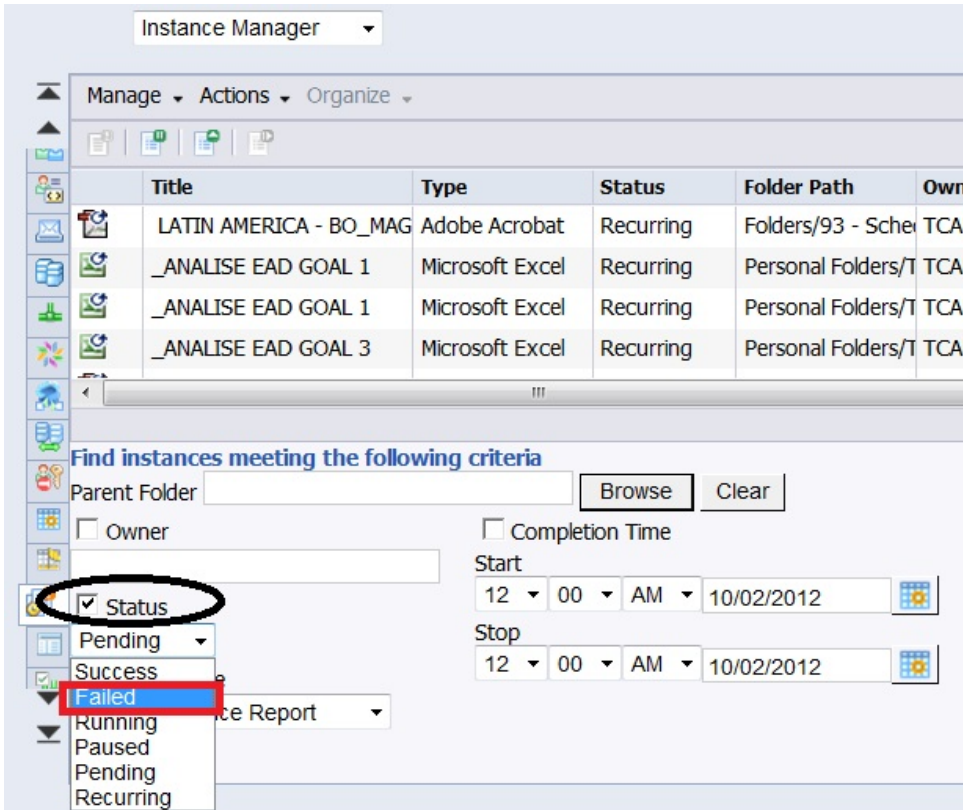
Instance Manager

Manage Actions Organize

| Title | Type | Status | Folder Path | Own |
|---|---|---|---|---|
| LATIN AMERICA - BO_MAG | Adobe Acrobat | Recurring | Folders/93 - Sche | TCA |
| _ANALISE EAD GOAL 1 | Microsoft Excel | Recurring | Personal Folders/T | TCA |
| _ANALISE EAD GOAL 1 | Microsoft Excel | Recurring | Personal Folders/T | TCA |
| _ANALISE EAD GOAL 3 | Microsoft Excel | Recurring | Personal Folders/T | TCA |

Find instances meeting the following criteria

Parent Folder Browse Clear

Owner

Completion Time

Start

12 00 AM 10/02/2012

Status

Pending

Stop

12 00 AM 10/02/2012

Success
Failed
Running
Paused
Pending
Recurring

ce Report